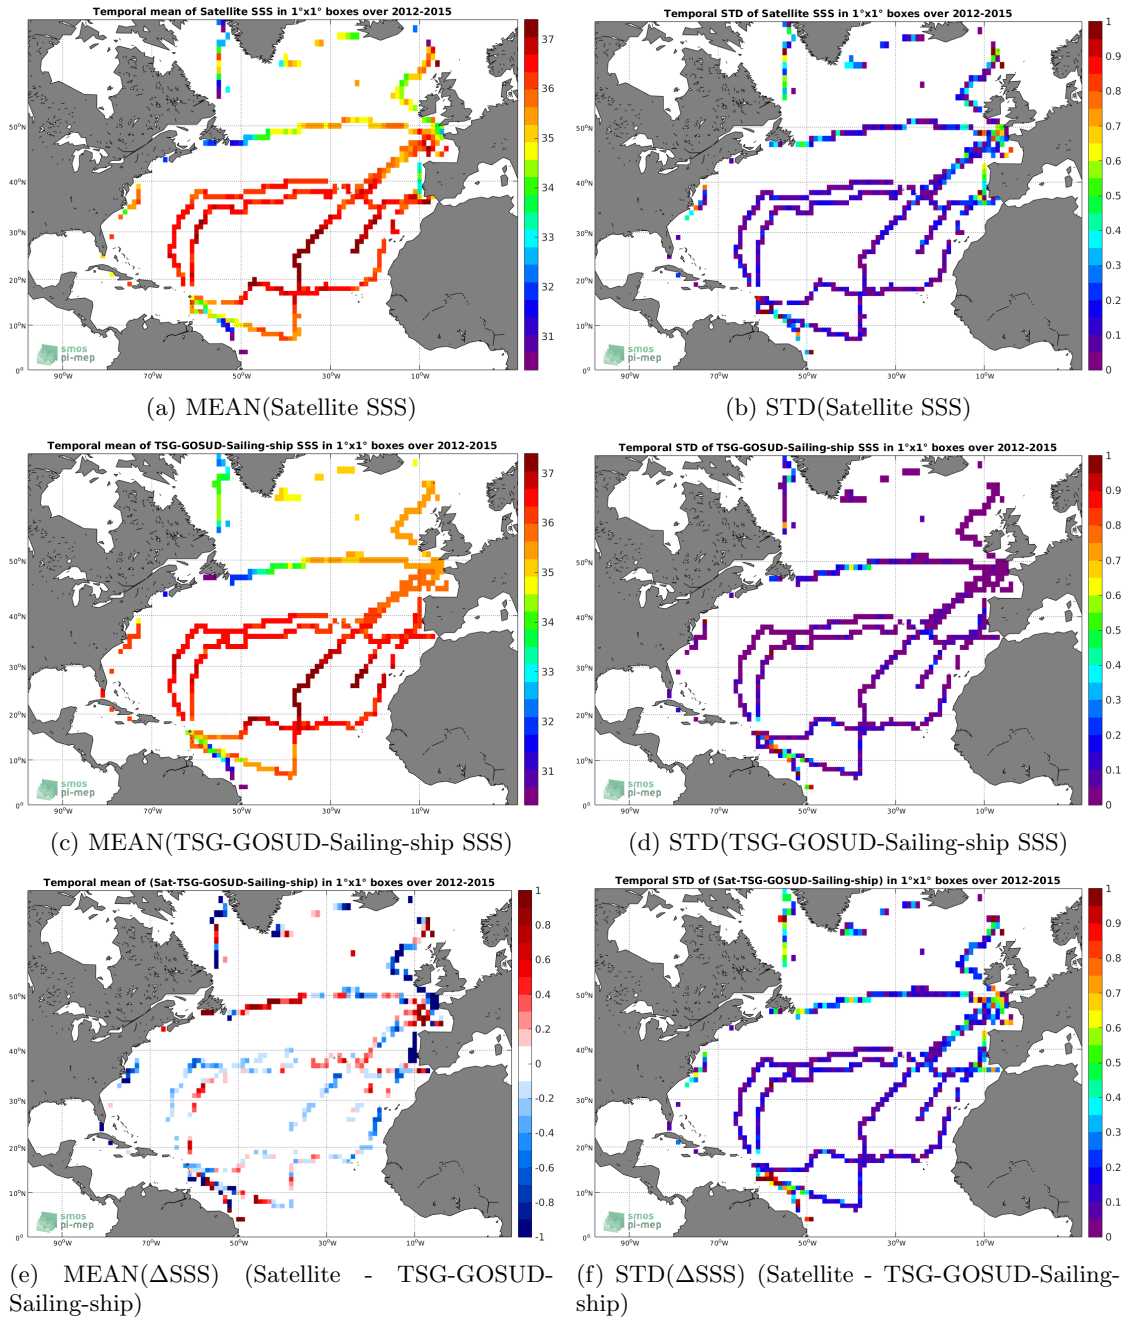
Temporal mean of Satellite SSS in 1°x1° boxes over 2012-2015

37
36
35
34
33
32
31

50°N
40°N
30°N
20°N
10°N
0°

90°W 70°W 50°W 30°W 10°W

smos pi-mep

(a) MEAN(Satellite SSS)

Temporal STD of Satellite SSS in 1°x1° boxes over 2012-2015

1
0.9
0.8
0.7
0.6
0.5
0.4
0.3
0.2
0.1
0

50°N
40°N
30°N
20°N
10°N
0°

90°W 70°W 50°W 30°W 10°W

smos pi-mep

(b) STD(Satellite SSS)

Temporal mean of TSG-GOSUD-Sailing-ship SSS in 1°x1° boxes over 2012-2015

37
36
35
34
33
32
31

50°N
40°N
30°N
20°N
10°N
0°

90°W 70°W 50°W 30°W 10°W

smos pi-mep

(c) MEAN(TSG-GOSUD-Sailing-ship SSS)

Temporal STD of TSG-GOSUD-Sailing-ship SSS in 1°x1° boxes over 2012-2015

1
0.9
0.8
0.7
0.6
0.5
0.4
0.3
0.2
0.1
0

50°N
40°N
30°N
20°N
10°N
0°

90°W 70°W 50°W 30°W 10°W

smos pi-mep

(d) STD(TSG-GOSUD-Sailing-ship SSS)

Temporal mean of (Sat-TSG-GOSUD-Sailing-ship) in 1°x1° boxes over 2012-2015

1
0.8
0.6
0.4
0.2
0
-0.2
-0.4
-0.6
-0.8
-1

50°N
40°N
30°N
20°N
10°N
0°

90°W 70°W 50°W 30°W 10°W

smos pi-mep

(e) MEAN(ΔSSS) (Satellite - TSG-GOSUD-Sailing-ship)

Temporal STD of (Sat-TSG-GOSUD-Sailing-ship) in 1°x1° boxes over 2012-2015

1
0.9
0.8
0.7
0.6
0.5
0.4
0.3
0.2
0.1
0

50°N
40°N
30°N
20°N
10°N
0°

90°W 70°W 50°W 30°W 10°W

smos pi-mep

(f) STD(ΔSSS) (Satellite - TSG-GOSUD-Sailing-ship)